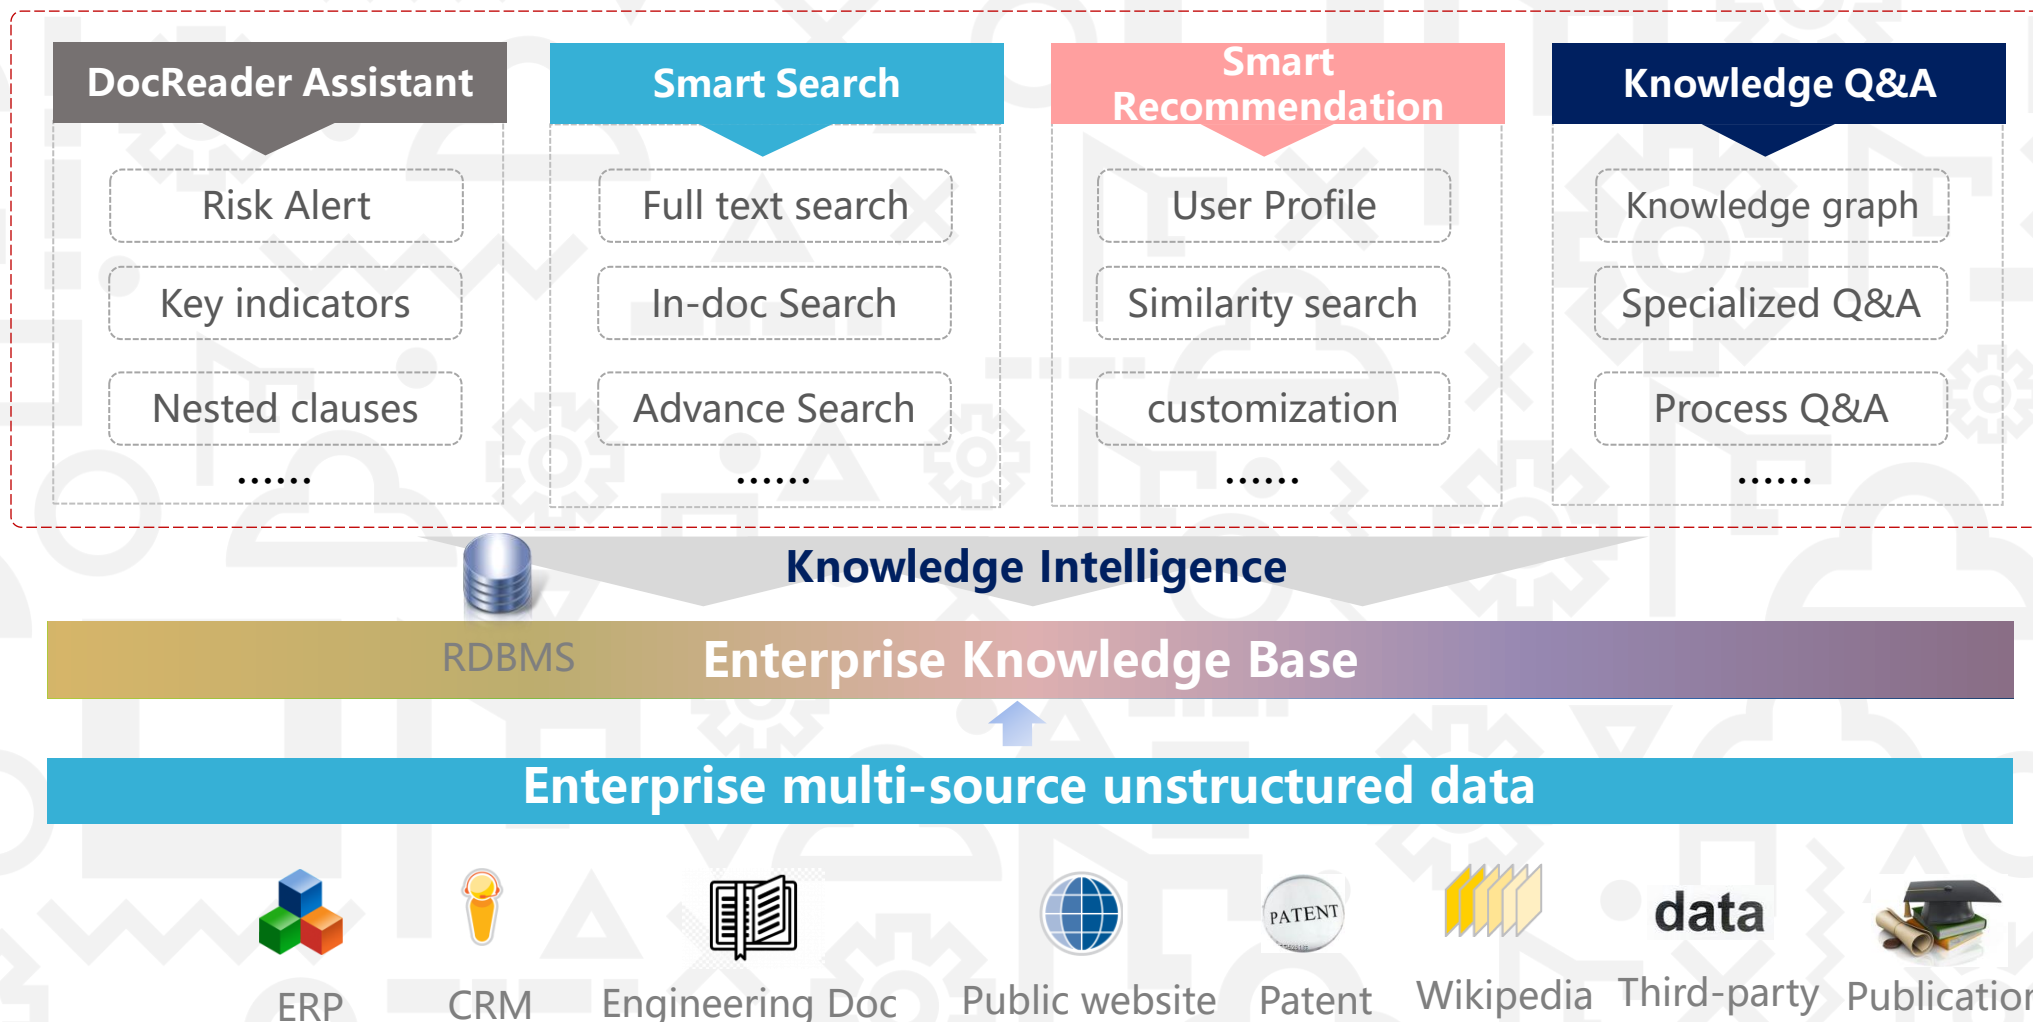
DocReader Assistant

Risk Alert

Key indicators

Nested clauses

......

Smart Search

Full text search

In-doc Search

Advance Search

......

Smart Recommendation

User Profile

Similarity search

customization

......

Knowledge Q&A

Knowledge graph

Specialized Q&A

Process Q&A

......

Knowledge Intelligence

RDBMS

Enterprise Knowledge Base

Enterprise multi-source unstructured data

ERP

CRM

Engineering Doc

Public website

PATENT

Patent

Wikipedia

data

Third-party

Publicatio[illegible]